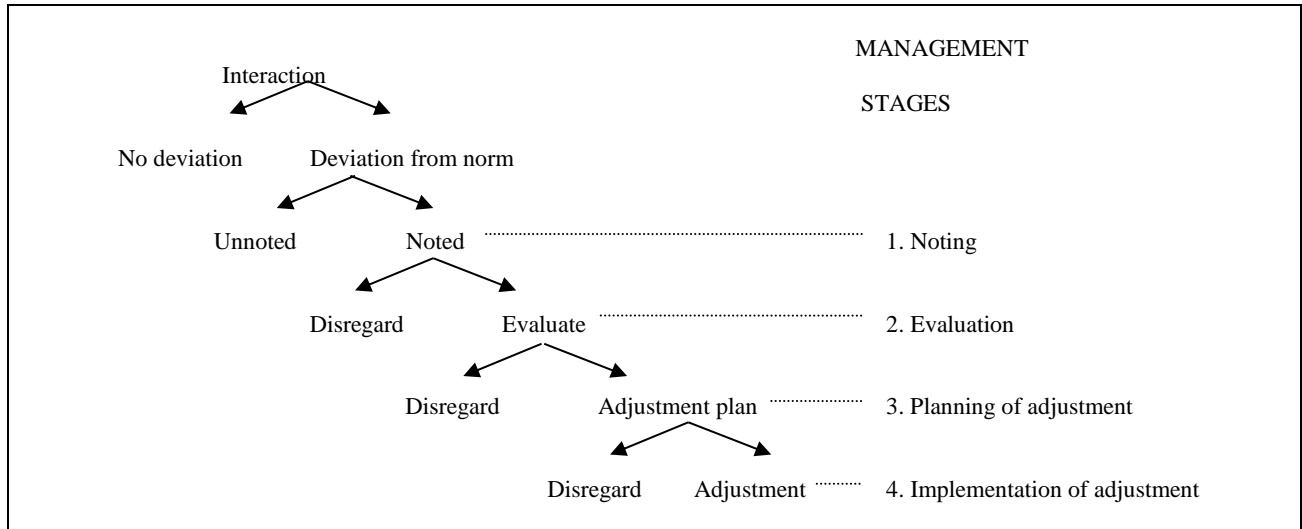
MANAGEMENT

STAGES

Interaction

No deviation

Deviation from norm

Unnoted

Noted

1. Noting

Disregard

Evaluate

2. Evaluation

Disregard

Adjustment plan

3. Planning of adjustment

Disregard

Adjustment

4. Implementation of adjustment